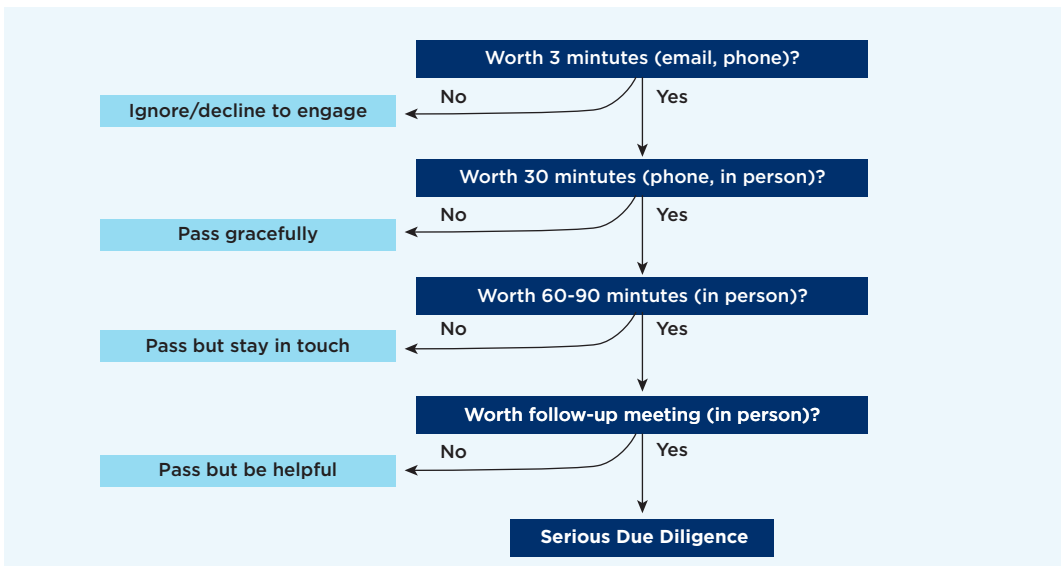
Worth 3 mintutes (email, phone)?

No

Yes

Ignore/decline to engage

Worth 30 mintutes (phone, in person)?

No

Yes

Pass gracefully

Worth 60-90 mintutes (in person)?

No

Yes

Pass but stay in touch

Worth follow-up meeting (in person)?

No

Yes

Pass but be helpful

Serious Due Diligence